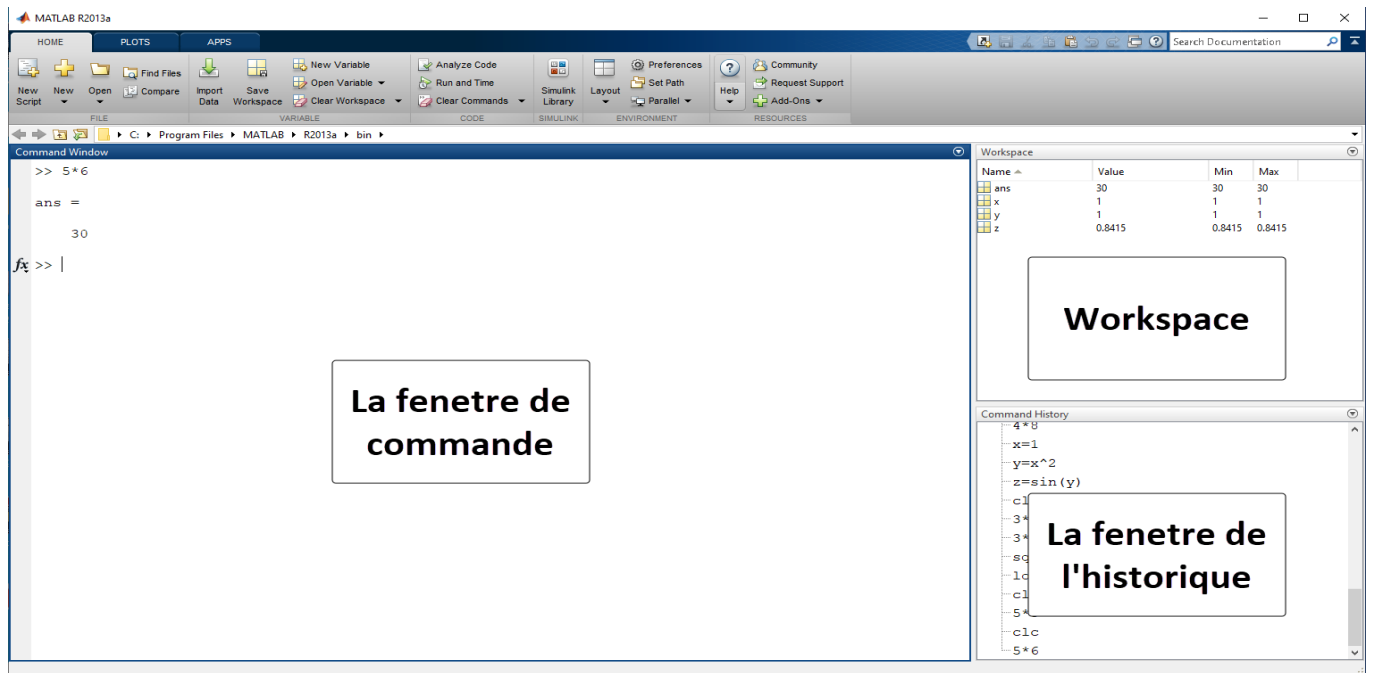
MATLAB R2013a

HOME PLOTS APPS

Search Documentation

New Script New Open Find Files Compare
FILE
Import Data Save Workspace New Variable Open Variable Clear Workspace
VARIABLE
Analyze Code Run and Time Clear Commands
CODE
Simulink Library
SIMULINK
Layout Preferences Set Path Parallel
ENVIRONMENT
Help Community Request Support Add-Ons
RESOURCES

C: ▸ Program Files ▸ MATLAB ▸ R2013a ▸ bin ▸

Command Window

>> 5*6

ans =

30

$fx$ >>

La fenetre de commande

Workspace

| Name | Value | Min | Max |
|---|---|---|---|
| ans | 30 | 30 | 30 |
| x | 1 | 1 | 1 |
| y | 1 | 1 | 1 |
| z | 0.8415 | 0.8415 | 0.8415 |

Workspace

Command History

4*8
x=1
y=x^2
z=sin(y)
cl
3*
3*
sq
lc
cl
5*
clc
5*6

La fenetre de l'historique